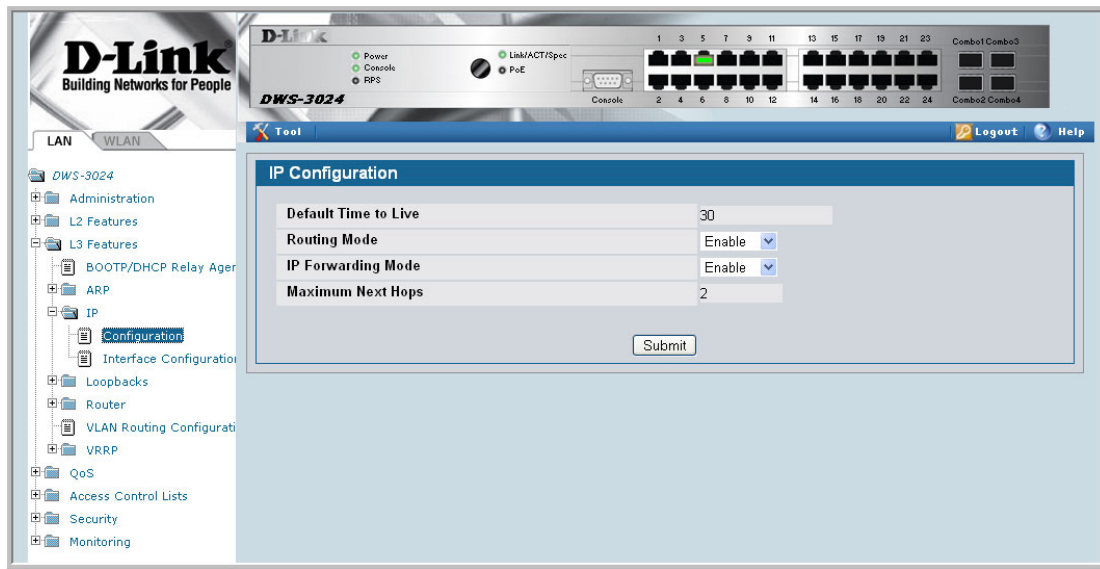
D-Link
Building Networks for People

D-Link
Power
Console
RPS
Link/ACT/Spec
PoE
DWS-3024
Console
1 3 5 7 9 11 13 15 17 19 21 23
2 4 6 8 10 12 14 16 18 20 22 24
Combo1 Combo3
Combo2 Combo4

LAN WLAN

Tool
Logout Help

DWS-3024
Administration
L2 Features
L3 Features
BOOTP/DHCP Relay Ager
ARP
IP
Configuration
Interface Configuratio
Loopbacks
Router
VLAN Routing Configurati
VRRP
QoS
Access Control Lists
Security
Monitoring

IP Configuration

| Default Time to Live | 30 |
|---|---|
| Routing Mode | Enable |
| IP Forwarding Mode | Enable |
| Maximum Next Hops | 2 |

Submit